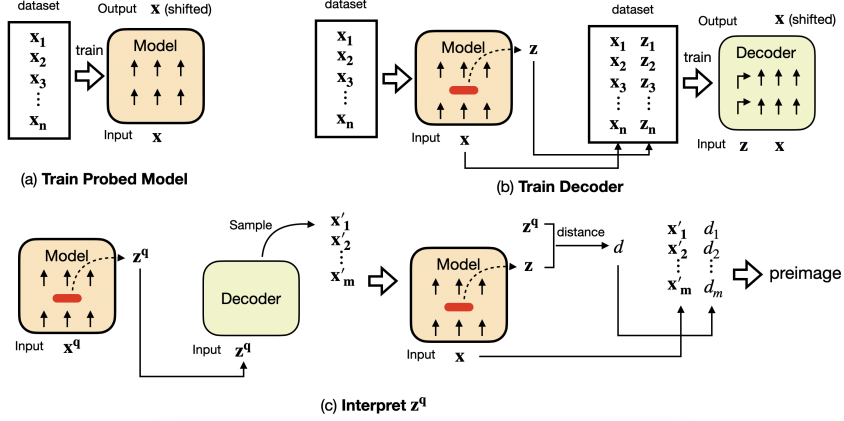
dataset

$\mathbf{x_1}$
$\mathbf{x_2}$
$\mathbf{x_3}$
⋮
$\mathbf{x_n}$

train

Output $\mathbf{x}$ (shifted)

Model

Input $\mathbf{x}$

(a) **Train Probed Model**

dataset

$\mathbf{x_1}$
$\mathbf{x_2}$
$\mathbf{x_3}$
⋮
$\mathbf{x_n}$

Model

$\mathbf{z}$

Input $\mathbf{x}$

dataset

| | |
|---|---|
| $\mathbf{x_1}$ | $\mathbf{z_1}$ |
| $\mathbf{x_2}$ | $\mathbf{z_2}$ |
| $\mathbf{x_3}$ | $\mathbf{z_3}$ |
| ⋮ | ⋮ |
| $\mathbf{x_n}$ | $\mathbf{z_n}$ |

train

Output $\mathbf{x}$ (shifted)

Decoder

Input $\mathbf{z}$ $\mathbf{x}$

(b) **Train Decoder**

Model

$\mathbf{z^q}$

Input $\mathbf{x^q}$

Sample

$\mathbf{x'_1}$
$\mathbf{x'_2}$
⋮
$\mathbf{x'_m}$

Decoder

Input $\mathbf{z^q}$

Model

$\mathbf{z}$

Input $\mathbf{x}$

$\mathbf{z^q}$

distance

$d$

$\mathbf{x'_1}$ $d_1$
$\mathbf{x'_2}$ $d_2$
⋮ ⋮
$\mathbf{x'_m}$ $d_m$

preimage

(c) **Interpret $\mathbf{z^q}$**